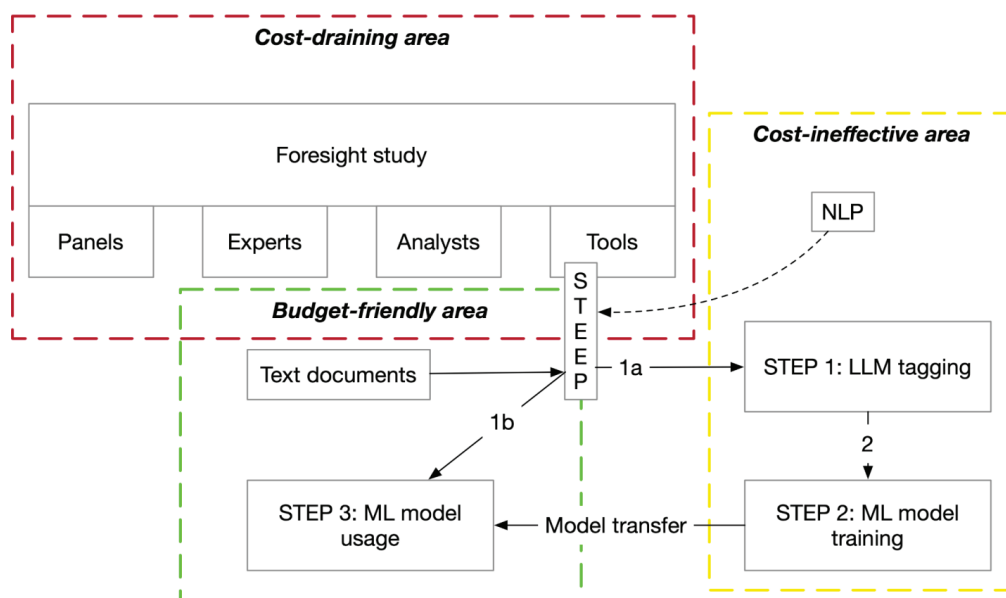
***Cost-draining area***

Foresight study

Panels

Experts

Analysts

Tools

***Cost-ineffective area***

NLP

***Budget-friendly area***

S
T
E
E
P

Text documents

1a

STEP 1: LLM tagging

1b

2

STEP 3: ML model usage

Model transfer

STEP 2: ML model training